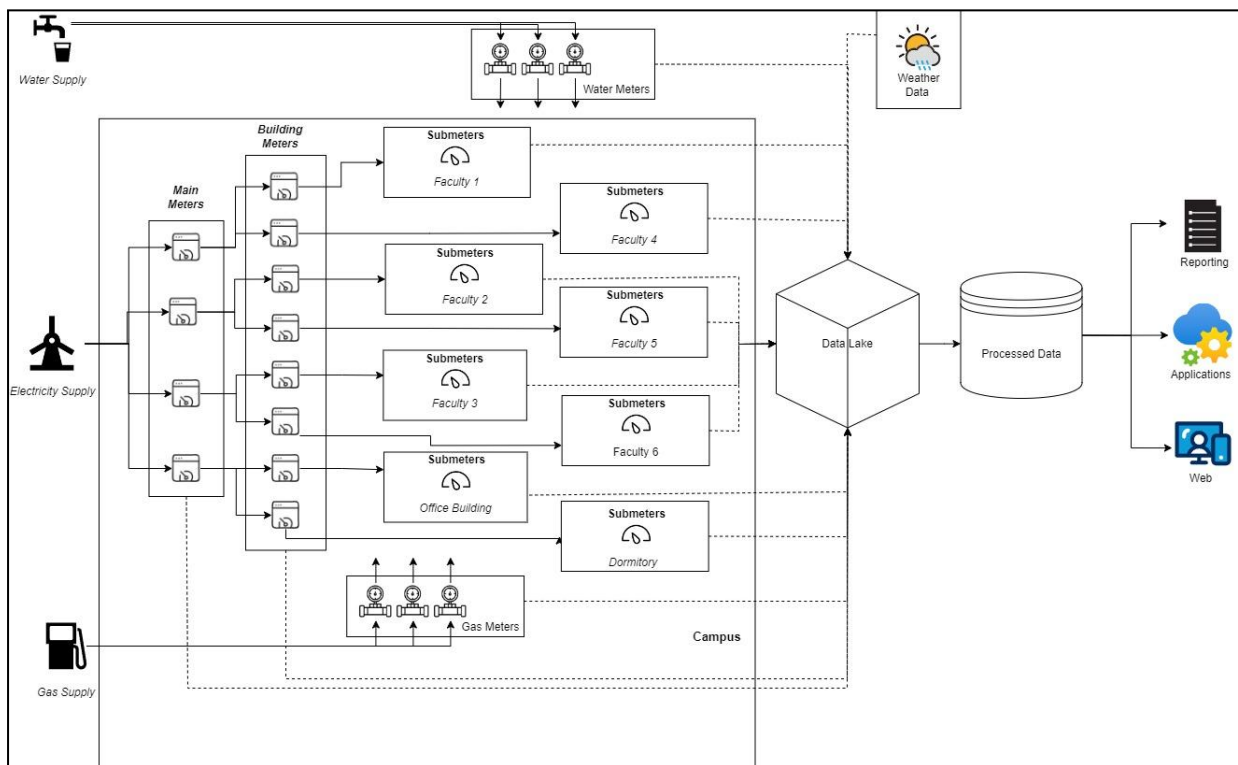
Water Supply

Water Meters

Weather Data

Building Meters

Main Meters

Submeters
Faculty 1

Submeters
Faculty 4

Submeters
Faculty 2

Submeters
Faculty 5

Submeters
Faculty 3

Submeters
Faculty 6

Submeters
Office Building

Submeters
Dormitory

Electricity Supply

Gas Meters

Campus

Gas Supply

Data Lake

Processed Data

Reporting

Applications

Web